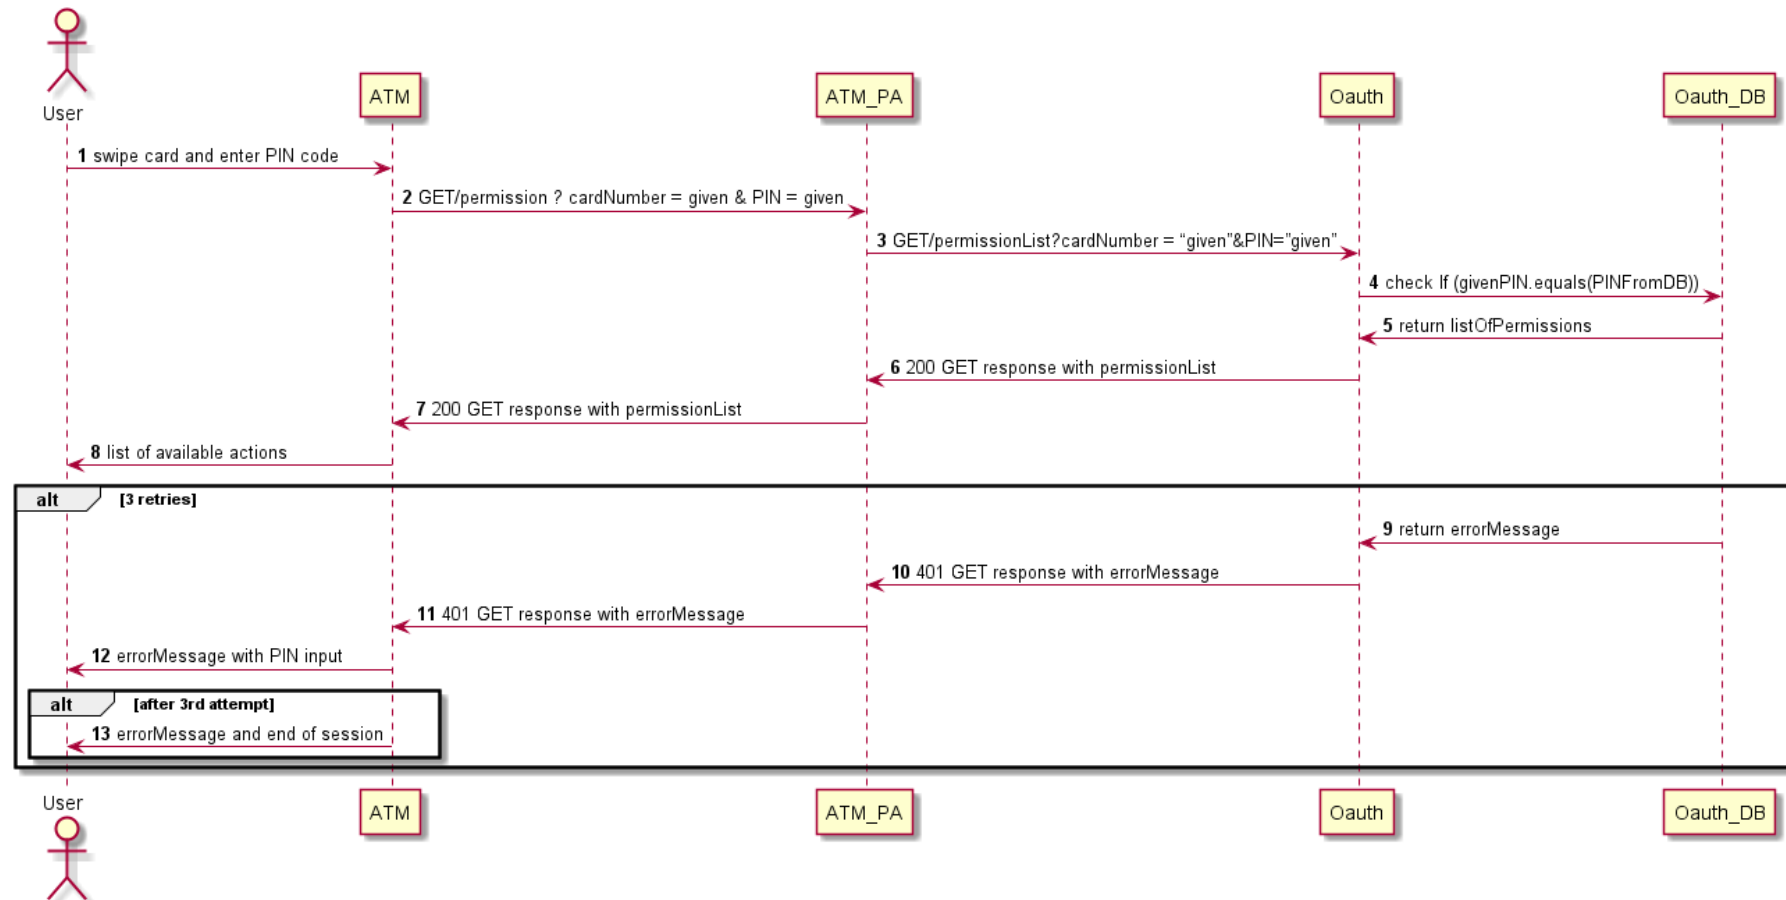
User

ATM

ATM_PA

Oauth

Oauth_DB

1 swipe card and enter PIN code

2 GET/permission ? cardNumber = given & PIN = given

3 GET/permissionList?cardNumber = “given”&PIN="given”

4 check If (givenPIN.equals(PINFromDB))

5 return listOfPermissions

6 200 GET response with permissionList

7 200 GET response with permissionList

8 list of available actions

alt [3 retries]

9 return errorMessage

10 401 GET response with errorMessage

11 401 GET response with errorMessage

12 errorMessage with PIN input

alt [after 3rd attempt]

13 errorMessage and end of session

User

ATM

ATM_PA

Oauth

Oauth_DB